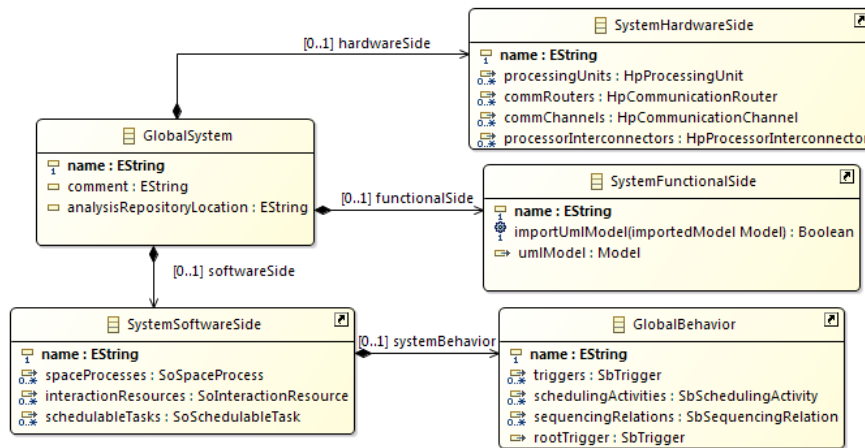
[0..1] hardwareSide

SystemHardwareSide

1 name : EString
0..* processingUnits : HpProcessingUnit
0..* commRouters : HpCommunicationRouter
0..* commChannels : HpCommunicationChannel
0..* processorInterconnectors : HpProcessorInterconnector

GlobalSystem

1 name : EString
comment : EString
analysisRepositoryLocation : EString

[0..1] functionalSide

SystemFunctionalSide

1 name : EString
1 importUmlModel(importedModel Model) : Boolean
umlModel : Model

[0..1] softwareSide

SystemSoftwareSide

1 name : EString
0..* spaceProcesses : SoSpaceProcess
0..* interactionResources : SoInteractionResource
0..* schedulableTasks : SoSchedulableTask

[0..1] systemBehavior

GlobalBehavior

1 name : EString
0..* triggers : SbTrigger
0..* schedulingActivities : SbSchedulingActivity
0..* sequencingRelations : SbSequencingRelation
rootTrigger : SbTrigger